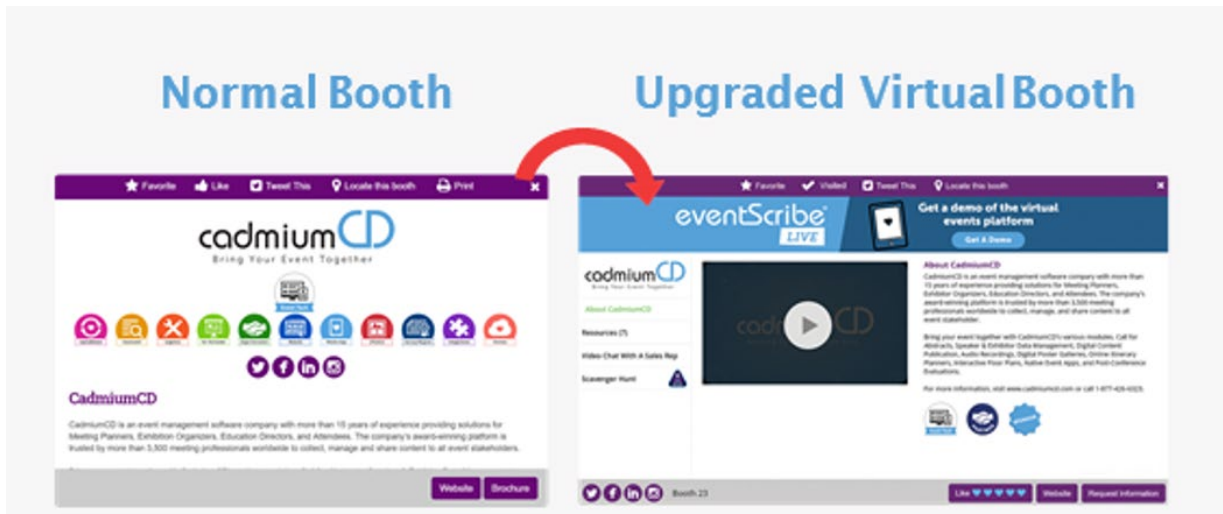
Normal Booth

Upgraded Virtual Booth

Favorite Like Tweet This Locate this booth Print

cadmiumCD
Bring Your Event Together

CadmiumCD

CadmiumCD is an event management software company with more than 15 years of experience providing solutions for Meeting Planners, Exhibition Organizers, Education Directors, and Attendees. The company's award-winning platform is trusted by more than 3,500 meeting professionals worldwide to collect, manage and share content to all event stakeholders.

Website Brochure

Favorite Visited Tweet This Locate this booth

eventScribe LIVE

Get a demo of the virtual events platform

Get A Demo

cadmiumCD
Bring Your Event Together

About CadmiumCD

Resources (7)

Video Chat With A Sales Rep

Scavenger Hunt

About CadmiumCD

CadmiumCD is an event management software company with more than 15 years of experience providing solutions for Meeting Planners, Exhibitor Organizers, Education Directors, and Attendees. The company's award-winning platform is trusted by more than 3,500 meeting professionals worldwide to collect, manage, and share content to all event stakeholders.

Bring your event together with CadmiumCD's various modules. Call for Abstracts, Speaker & Exhibitor Data Management, Digital Content Publication, Audio Recordings, Digital Poster Galleries, Online Itinerary Planners, Interactive Floor Plans, Native Event Apps, and Post-Conference Evaluations.

For more information, visit www.cadmiumcd.com or call 1-877-426-6323.

Booth 23

Like Website Request Information